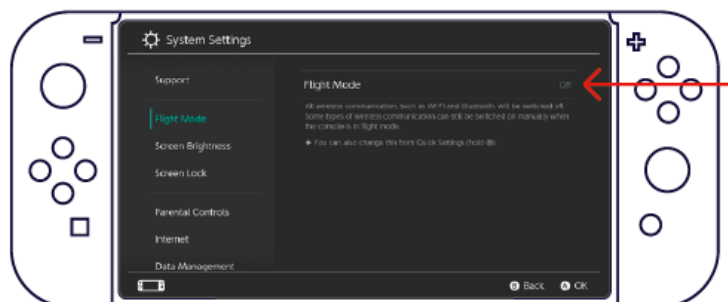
System Settings

Support

Flight Mode

Screen Brightness

Screen Lock

Parental Controls

Internet

Data Management

Flight Mode

Off

All wireless communication such as Wi-Fi and Bluetooth will be switched off. Some types of wireless communication can still be switched on manually when the console is in flight mode.

◆ You can also change this from Quick Settings (hold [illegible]).

Back

OK